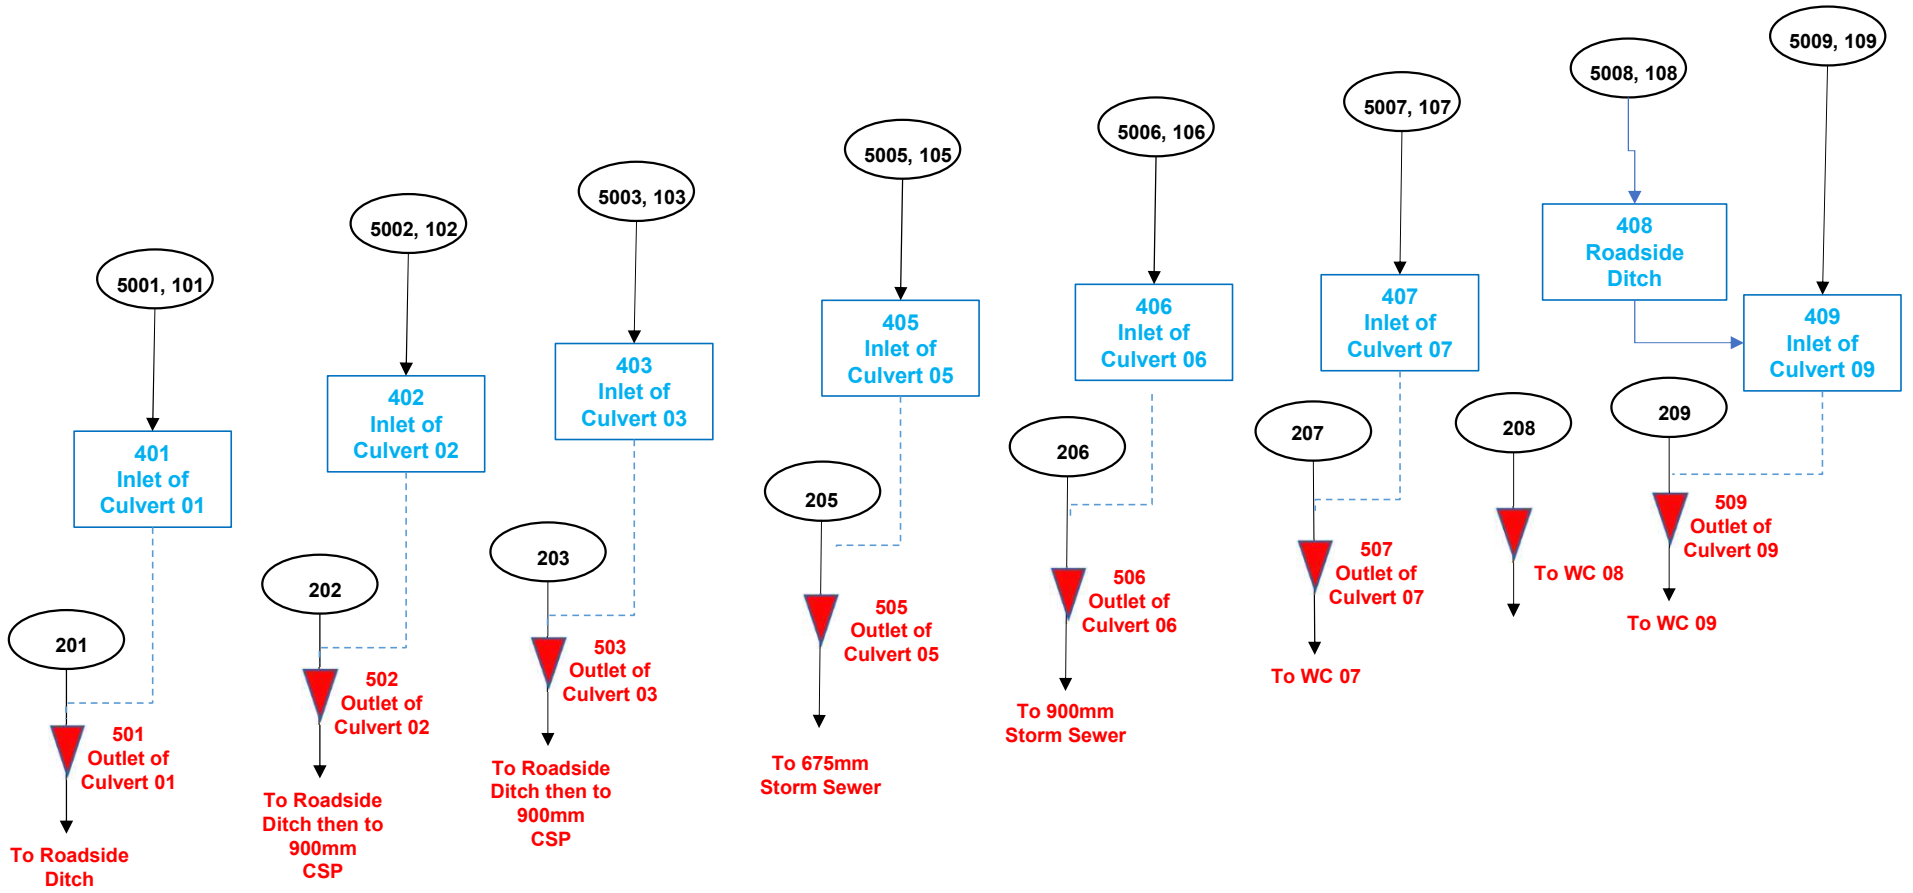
5001, 101

401
Inlet of
Culvert 01

201

501
Outlet of
Culvert 01

To Roadside Ditch

5002, 102

402
Inlet of
Culvert 02

202

502
Outlet of
Culvert 02

To Roadside Ditch then to 900mm CSP

5003, 103

403
Inlet of
Culvert 03

203

503
Outlet of
Culvert 03

To Roadside Ditch then to 900mm CSP

5005, 105

405
Inlet of
Culvert 05

205

505
Outlet of
Culvert 05

To 675mm Storm Sewer

5006, 106

406
Inlet of
Culvert 06

206

506
Outlet of
Culvert 06

To 900mm Storm Sewer

5007, 107

407
Inlet of
Culvert 07

207

507
Outlet of
Culvert 07

To WC 07

5008, 108

408
Roadside
Ditch

208

To WC 08

5009, 109

409
Inlet of
Culvert 09

209

509
Outlet of
Culvert 09

To WC 09